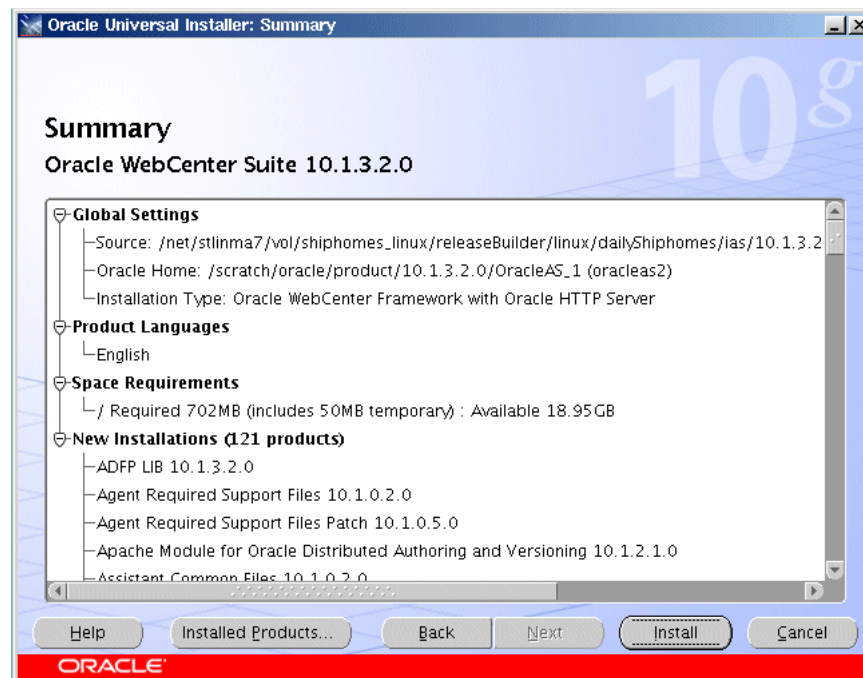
Oracle Universal Installer: Summary

10g

Summary

Oracle WebCenter Suite 10.1.3.2.0

Global Settings
Source: /net/stlinma7/vol/shiphomes_linux/releaseBuilder/linux/dailyShiphomes/ias/10.1.3.2
Oracle Home: /scratch/oracle/product/10.1.3.2.0/OracleAS_1 (oracleas2)
Installation Type: Oracle WebCenter Framework with Oracle HTTP Server
Product Languages
English
Space Requirements
/ Required 702MB (includes 50MB temporary) : Available 18.95GB
New Installations (121 products)
ADFP LIB 10.1.3.2.0
Agent Required Support Files 10.1.0.2.0
Agent Required Support Files Patch 10.1.0.5.0
Apache Module for Oracle Distributed Authoring and Versioning 10.1.2.1.0
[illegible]

Help | Installed Products... | Back | Next | Install | Cancel

ORACLE